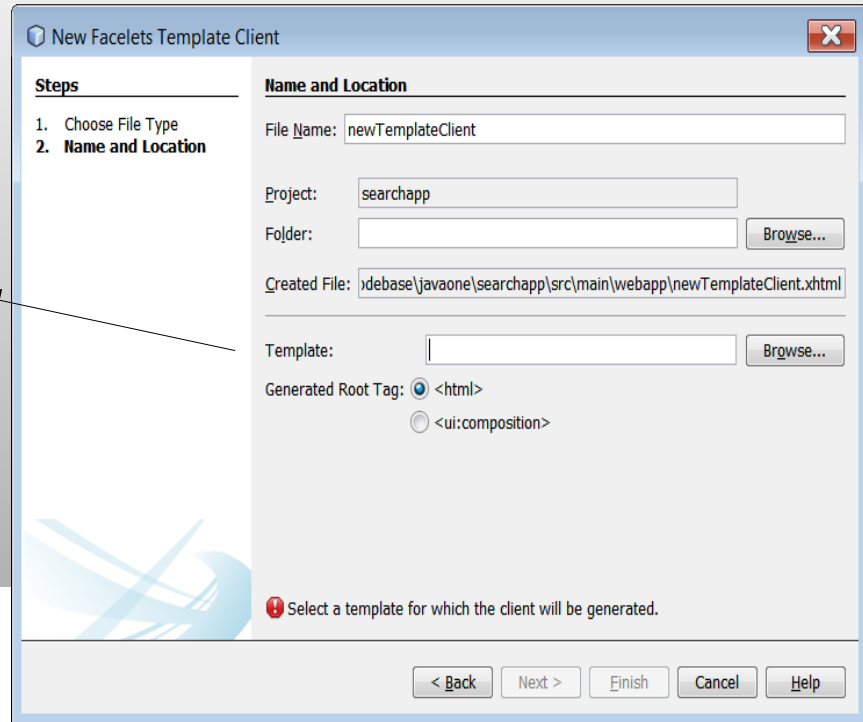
New Facelets Template Client

Steps

1. Choose File Type
2. Name and Location

Name and Location

File Name: newTemplateClient

Project: searchapp

Folder:

Browse...

Created File: odebase\javaone\searchapp\src\main\webapp\newTemplateClient.xhtml

Template:

Browse...

Generated Root Tag: <html>

<ui:composition>

Select a template for which the client will be generated.

< Back

Next >

Finish

Cancel

Help